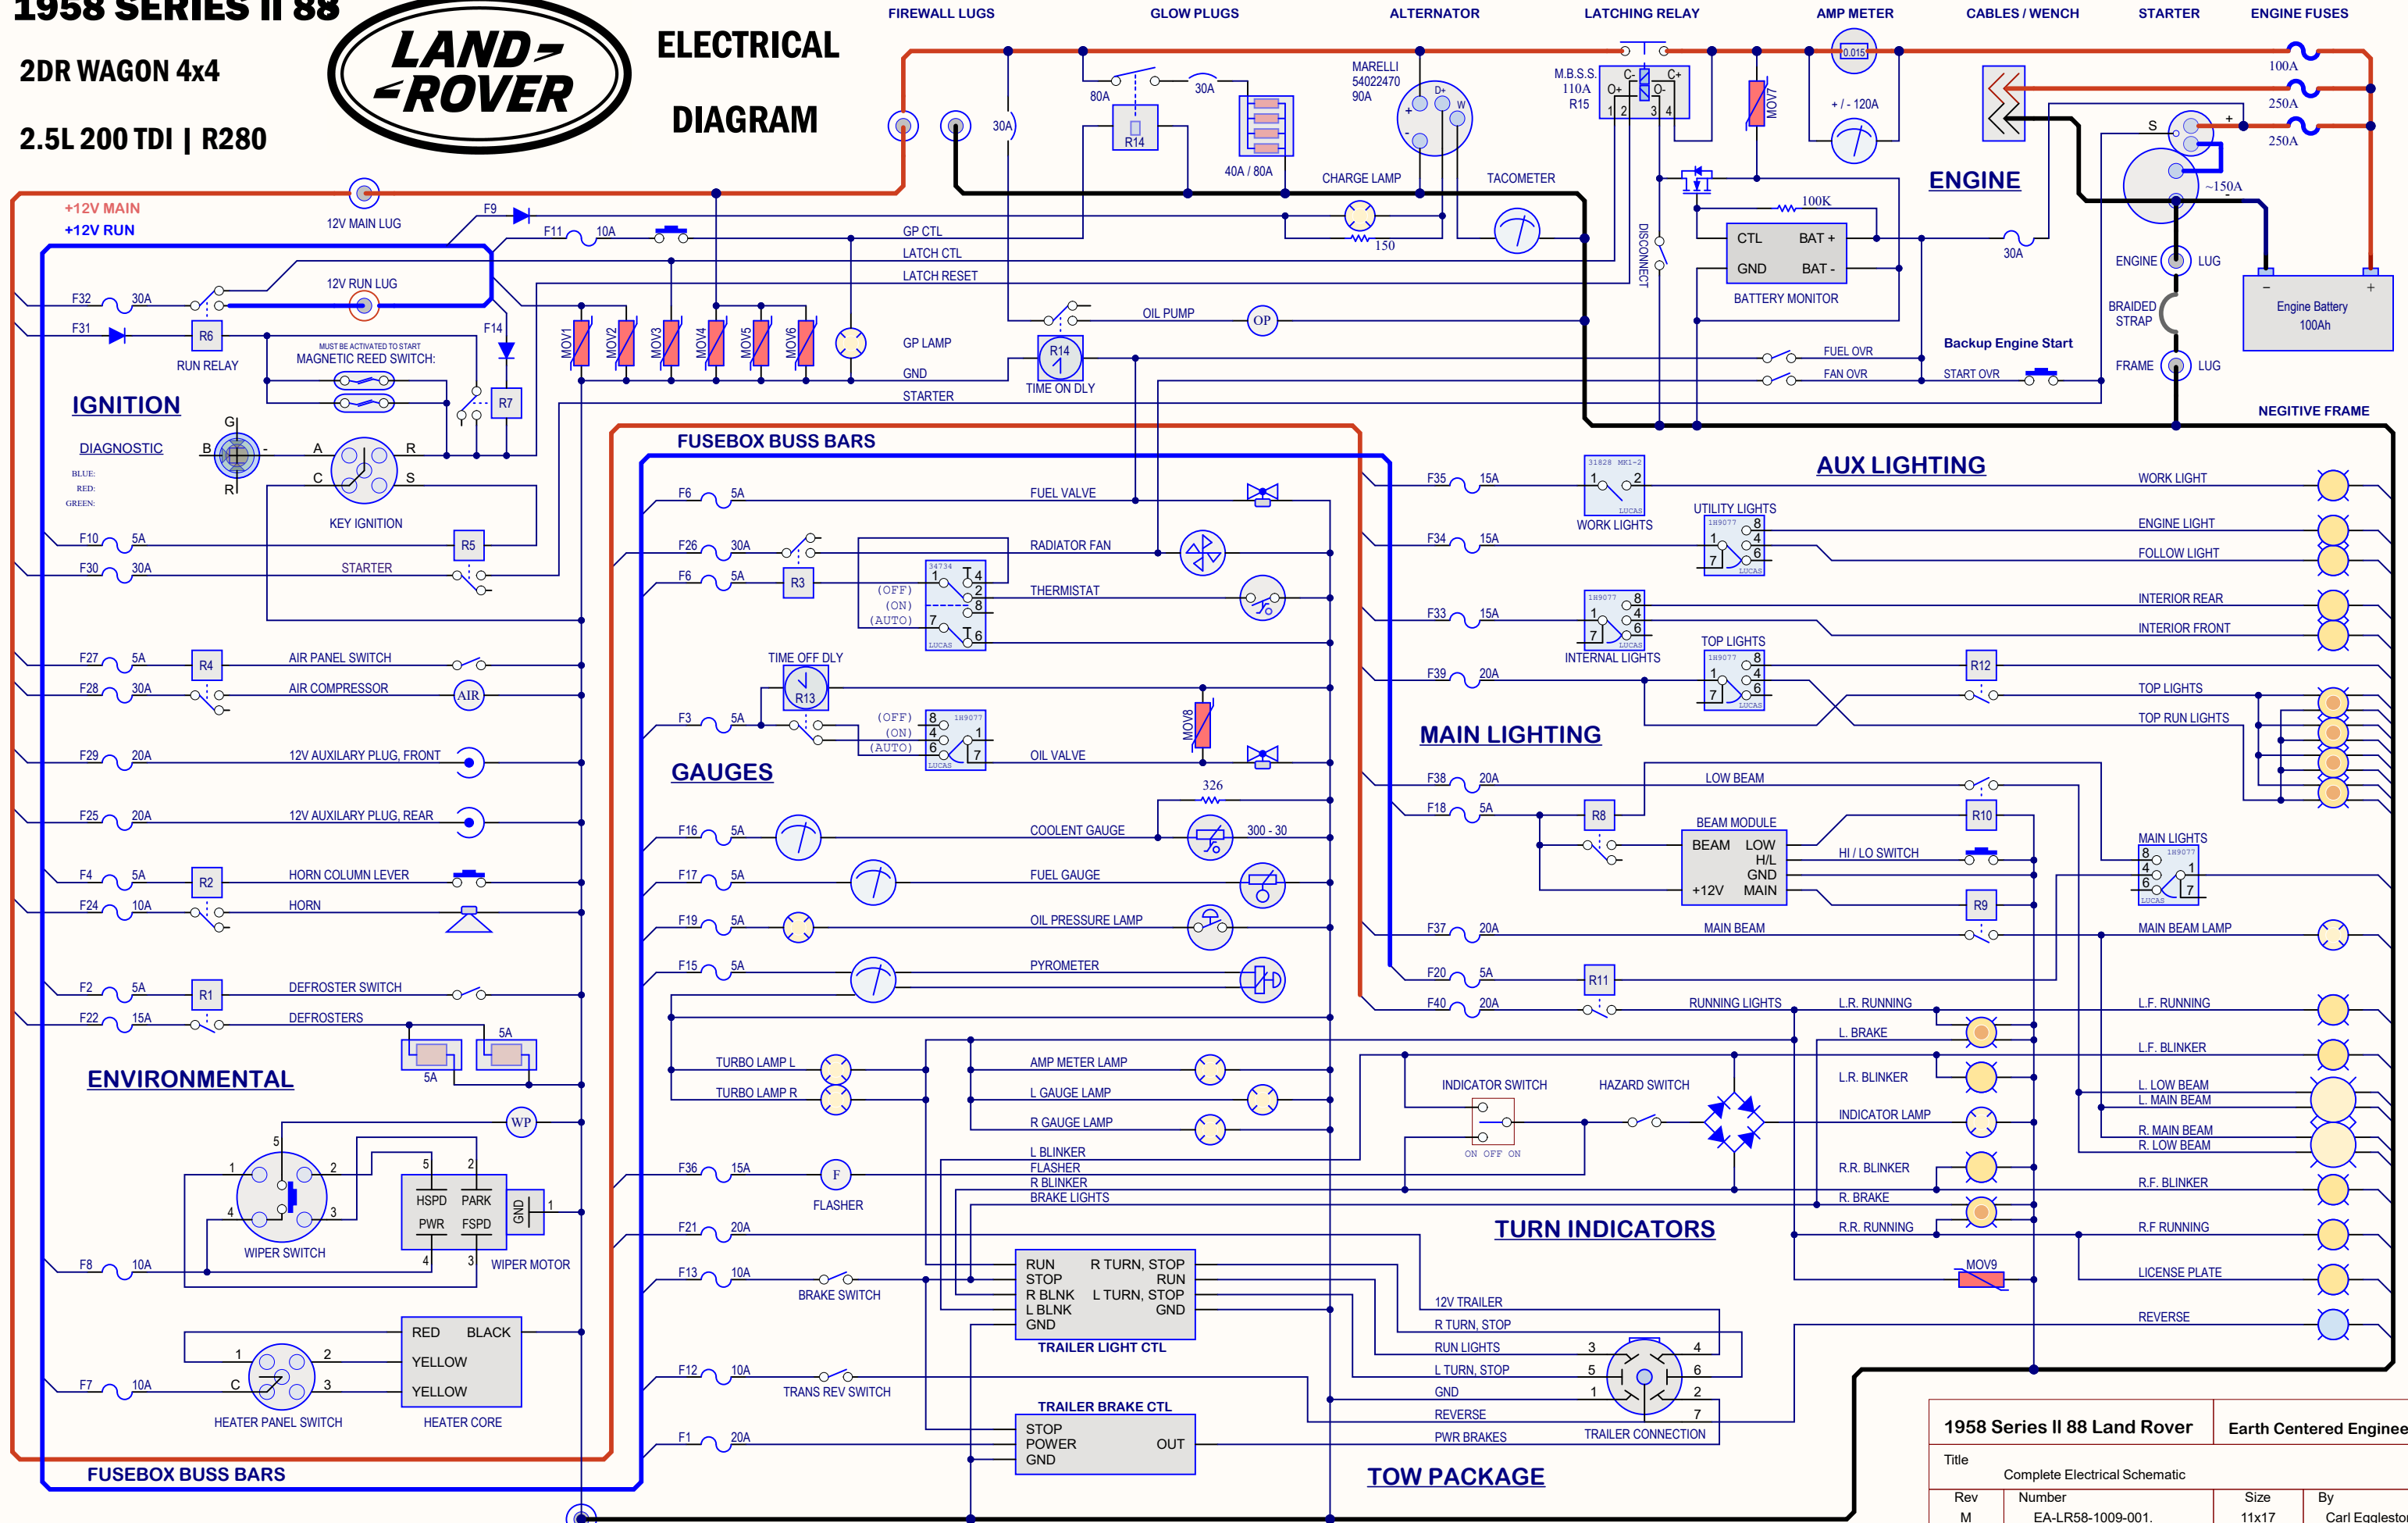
1958 SERIES II 88

2DR WAGON 4x4

2.5L 200 TDI | R280

LAND ROVER

ELECTRICAL

DIAGRAM

FIREWALL LUGS
GLOW PLUGS
ALTERNATOR
LATCHING RELAY
AMP METER
CABLES / WENCH
STARTER
ENGINE FUSES

+12V MAIN
+12V RUN
12V MAIN LUG
12V RUN LUG
F9
F11 10A
GP CTL
LATCH CTL
LATCH RESET
80A
30A
30A
R14
40A / 80A
MARELLI 54022470 90A
CHARGE LAMP
150
TACOMETER
M.B.S.S. 110A R15
DISCONNECT
MOV7
0.015
+ / - 120A
100K
CTL BAT +
GND BAT -
BATTERY MONITOR
ENGINE
100A
250A
250A
S
~150A
30A
ENGINE LUG
BRAIDED STRAP
FRAME LUG
Engine Battery 100Ah
Backup Engine Start
FUEL OVR
FAN OVR
START OVR
NEGITIVE FRAME

F32 30A
F31
R6
RUN RELAY
MUST BE ACTIVATED TO START
MAGNETIC REED SWITCH:
F14
R7
MOV1 MOV2 MOV3 MOV4 MOV5 MOV6
GP LAMP
GND
STARTER
OIL PUMP
OP
R14
TIME ON DLY
IGNITION
DIAGNOSTIC
BLUE:
RED:
GREEN:
G B R A R C S
KEY IGNITION
F10 5A
R5
F30 30A
STARTER

FUSEBOX BUSS BARS
F6 5A FUEL VALVE
F26 30A RADIATOR FAN
F6 5A R3 THERMISTAT
(OFF) (ON) (AUTO)
TIME OFF DLY
R13
F3 5A
OIL VALVE
MOV8
326
GAUGES
F16 5A COOLENT GAUGE 300 - 30
F17 5A FUEL GAUGE
F19 5A OIL PRESSURE LAMP
F15 5A PYROMETER
TURBO LAMP L
TURBO LAMP R
AMP METER LAMP
L GAUGE LAMP
R GAUGE LAMP
F36 15A FLASHER
L BLINKER
FLASHER
R BLINKER
BRAKE LIGHTS
F21 20A
F13 10A BRAKE SWITCH
RUN R TURN, STOP
STOP RUN
R BLNK L TURN, STOP
L BLNK GND
GND
TRAILER LIGHT CTL
F12 10A TRANS REV SWITCH
TRAILER BRAKE CTL
STOP
POWER OUT
GND
F1 20A

F27 5A R4 AIR PANEL SWITCH
F28 30A AIR COMPRESSOR AIR
F29 20A 12V AUXILARY PLUG, FRONT
F25 20A 12V AUXILARY PLUG, REAR
F4 5A R2 HORN COLUMN LEVER
F24 10A HORN
F2 5A R1 DEFROSTER SWITCH
F22 15A DEFROSTERS
5A
5A
ENVIRONMENTAL
WP
WIPER SWITCH
HSPD PARK
PWR FSPD
GND
WIPER MOTOR
F8 10A
RED BLACK
YELLOW
YELLOW
F7 10A
HEATER PANEL SWITCH
HEATER CORE
FUSEBOX BUSS BARS

AUX LIGHTING
F35 15A WORK LIGHTS
WORK LIGHT
UTILITY LIGHTS
F34 15A
ENGINE LIGHT
FOLLOW LIGHT
F33 15A
INTERNAL LIGHTS
INTERIOR REAR
INTERIOR FRONT
TOP LIGHTS
F39 20A
R12
TOP LIGHTS
TOP RUN LIGHTS
MAIN LIGHTING
F38 20A LOW BEAM
F18 5A R8
R10
BEAM MODULE
BEAM LOW
H/L
GND
+12V MAIN
HI / LO SWITCH
MAIN LIGHTS
R9
F37 20A MAIN BEAM
MAIN BEAM LAMP
F20 5A R11
F40 20A RUNNING LIGHTS
L.R. RUNNING
L. BRAKE
L.F. RUNNING
L.F. BLINKER
L.R. BLINKER
INDICATOR SWITCH
HAZARD SWITCH
ON OFF ON
INDICATOR LAMP
L. LOW BEAM
L. MAIN BEAM
R. MAIN BEAM
R. LOW BEAM
R.R. BLINKER
R. BRAKE
R.F. BLINKER
R.R. RUNNING
R.F RUNNING
TURN INDICATORS
MOV9
LICENSE PLATE
REVERSE
12V TRAILER
R TURN, STOP
RUN LIGHTS
L TURN, STOP
GND
REVERSE
PWR BRAKES
TRAILER CONNECTION
TOW PACKAGE

1958 Series II 88 Land Rover
Earth Centered Enginee
Title
Complete Electrical Schematic
Rev M
Number EA-LR58-1009-001.
Size 11x17
By Carl Egglesto